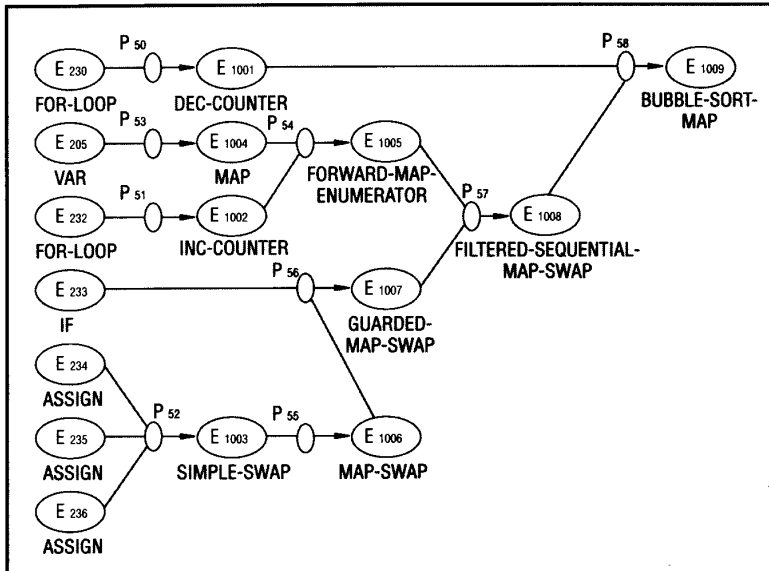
P 50
E 230
FOR-LOOP
E 1001
DEC-COUNTER
P 58
E 1009
BUBBLE-SORT-MAP
P 53
E 205
VAR
E 1004
MAP
P 54
E 1005
FORWARD-MAP-ENUMERATOR
P 51
E 232
FOR-LOOP
E 1002
INC-COUNTER
P 57
E 1008
FILTERED-SEQUENTIAL-MAP-SWAP
E 233
IF
P 56
E 1007
GUARDED-MAP-SWAP
E 234
ASSIGN
P 52
E 235
ASSIGN
E 1003
SIMPLE-SWAP
P 55
E 1006
MAP-SWAP
E 236
ASSIGN